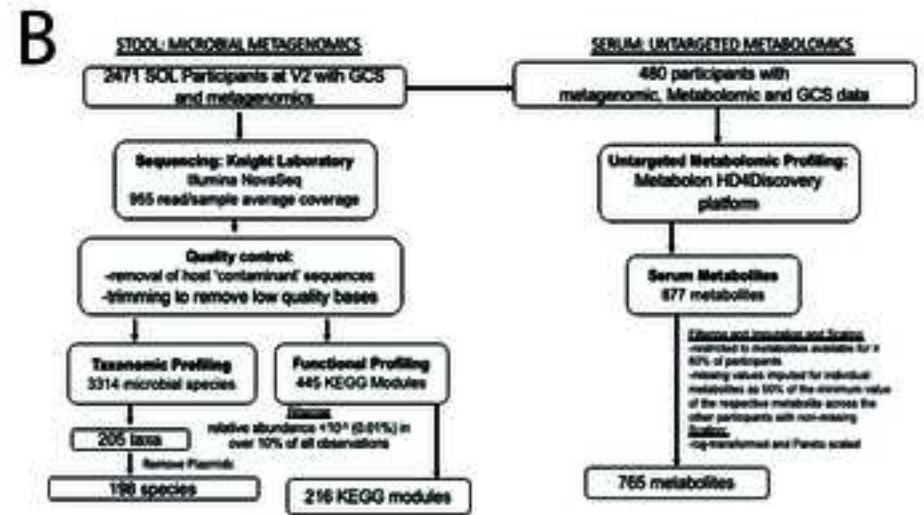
B

STOOL: MICROBIAL METAGENOMICS

2471 SOL Participants at V2 with GCS and metagenomics

Sequencing: Knight Laboratory
Illumina NovaSeq
955 read/sample average coverage

Quality control:
-removal of host 'contaminant' sequences
-trimming to remove low quality bases

Taxonomic Profiling
3314 microbial species

Functional Profiling
445 KEGG Modules

Filtering
relative abundance $>10^{-4}$ (0.01%) in over 10% of all observations

205 taxa

Remove Plasmids

198 species

216 KEGG modules

SERUM: UNTARGETED METABOLOMICS

480 participants with metagenomic, Metabolomic and GCS data

Untargeted Metabolomic Profiling:
Metabolon HD4Discovery platform

Serum Metabolites
877 metabolites

Filtering and Imputation and Scaling
-restricted to metabolites available for ≥ 80% of participants
-missing values imputed for individual metabolites as 50% of the minimum value of the respective metabolite across the other participants with non-missing
Scaling:
-log-transformed and Pareto scaled

765 metabolites